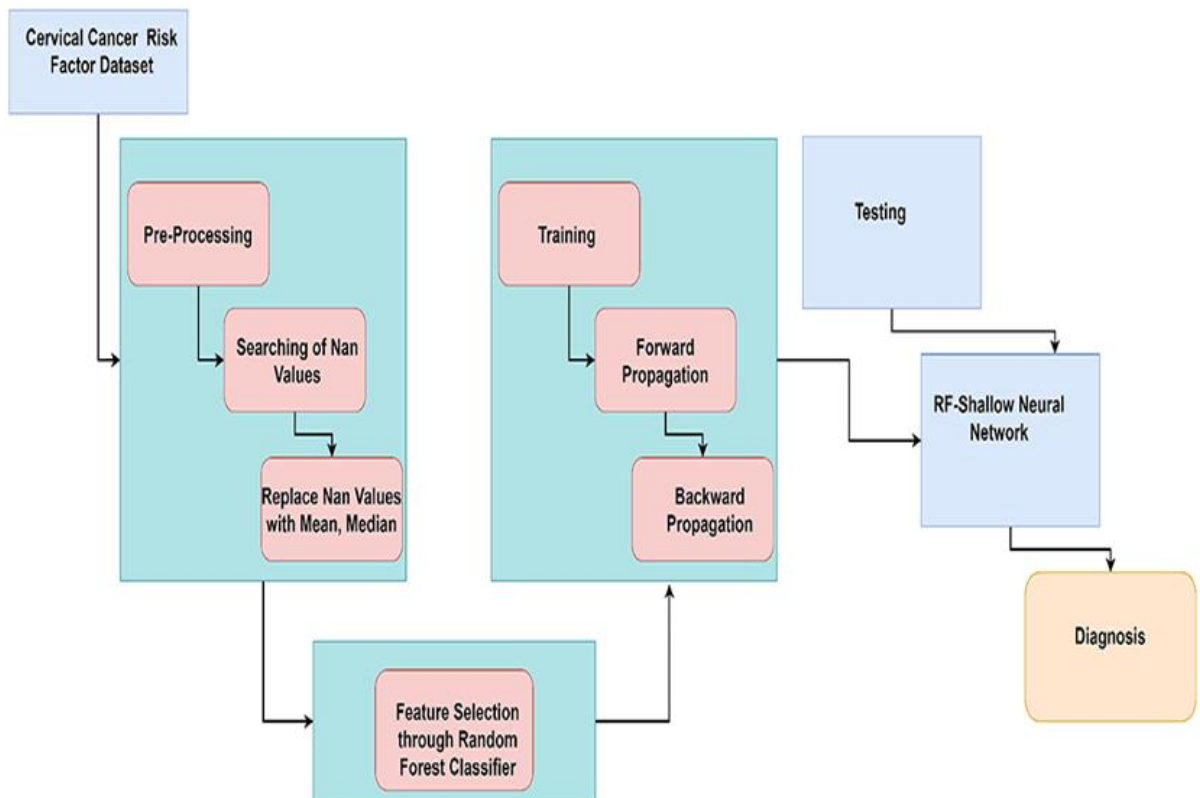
Cervical Cancer Risk Factor Dataset

Pre-Processing

Searching of Nan Values

Replace Nan Values with Mean, Median

Feature Selection through Random Forest Classifier

Training

Forward Propagation

Backward Propagation

Testing

RF-Shallow Neural Network

Diagnosis